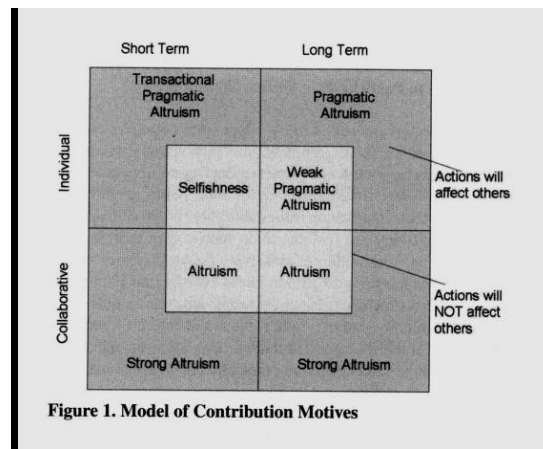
Short Term

Long Term

Individual

Collaborative

Transactional Pragmatic Altruism

Pragmatic Altruism

Selfishness

Weak Pragmatic Altruism

Actions will affect others

Altruism

Altruism

Actions will NOT affect others

Strong Altruism

Strong Altruism

Figure 1. Model of Contribution Motives